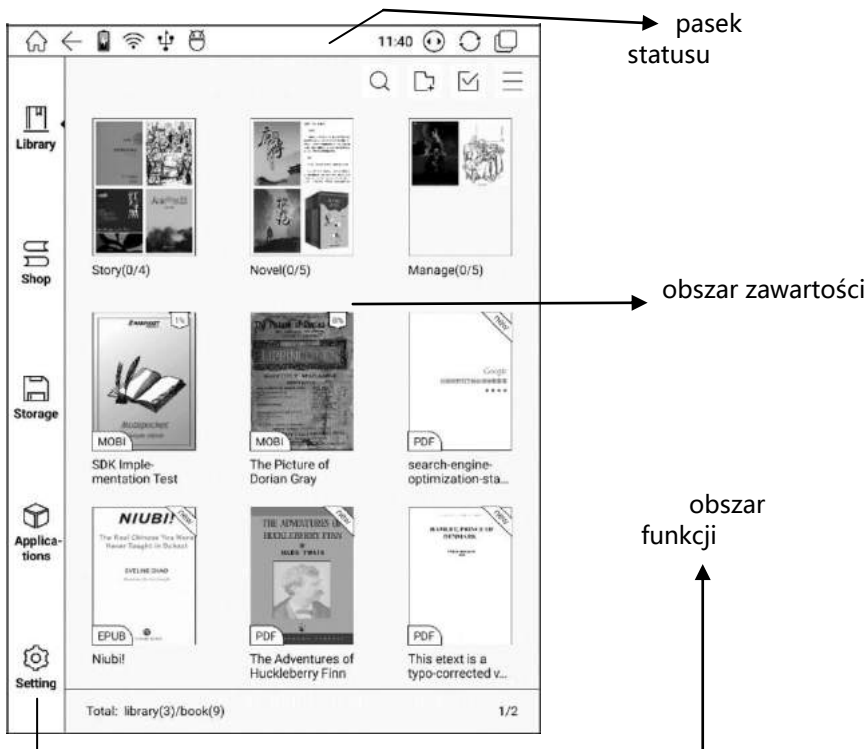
11:40

pasek statusu

Library

Shop

Storage

Applications

Setting

Story(0/4)

Novel(0/5)

Manage(0/5)

obszar zawartości

1%

MOBI

SDK Implementation Test

0%

MOBI

The Picture of Dorian Gray

NEW

PDF

search-engine-optimization-sta...

obszar funkcji

NIUBI!

The Real Chinese You Were Never Taught in School

NEW

EPUB

Niubi!

THE ADVENTURES OF HUCKLEBERRY FINN

MARK TWAIN

NEW

PDF

The Adventures of Huckleberry Finn

NEW

PDF

This etext is a typo-corrected v...

Total: library(3)/book(9)

1/2